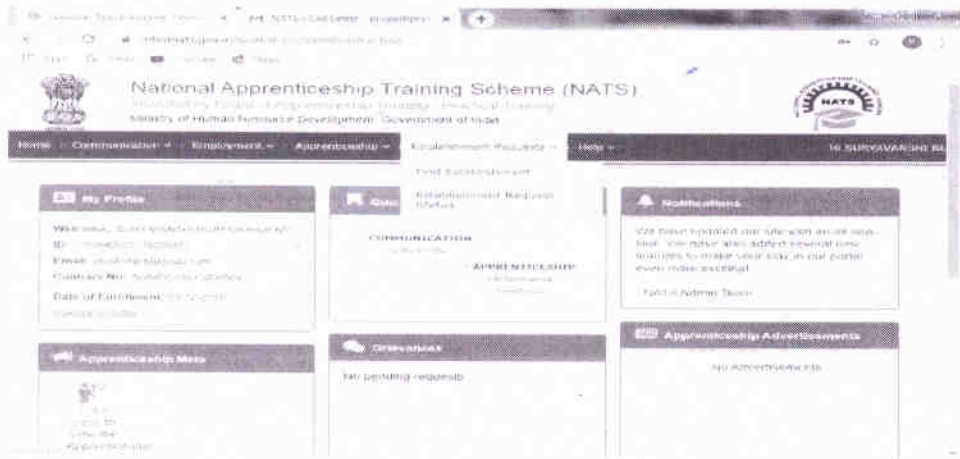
National Apprenticeship Training Scheme (NATS)

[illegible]

Ministry of Human Resource Development, Government of India

Home | Communication ▾ | Employment ▾ | Apprenticeship ▾ | Establishment Requests ▾ | Help ▾ | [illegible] SURYAVANSHI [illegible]

Find Establishment

Establishment Request Status

My Profile

Welcome, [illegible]

ID: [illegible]

Email: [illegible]

Contact No: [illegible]

Date of Enrollment: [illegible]

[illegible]

COMMUNICATION

APPRENTICESHIP

Notifications

We have updated our site with an all new look. We have also added several new features to make your stay in our portal even more exciting!

NATS Admin Team

Apprenticeship Mela

Grievances

No pending requests

Apprenticeship Advertisements

No Advertisements